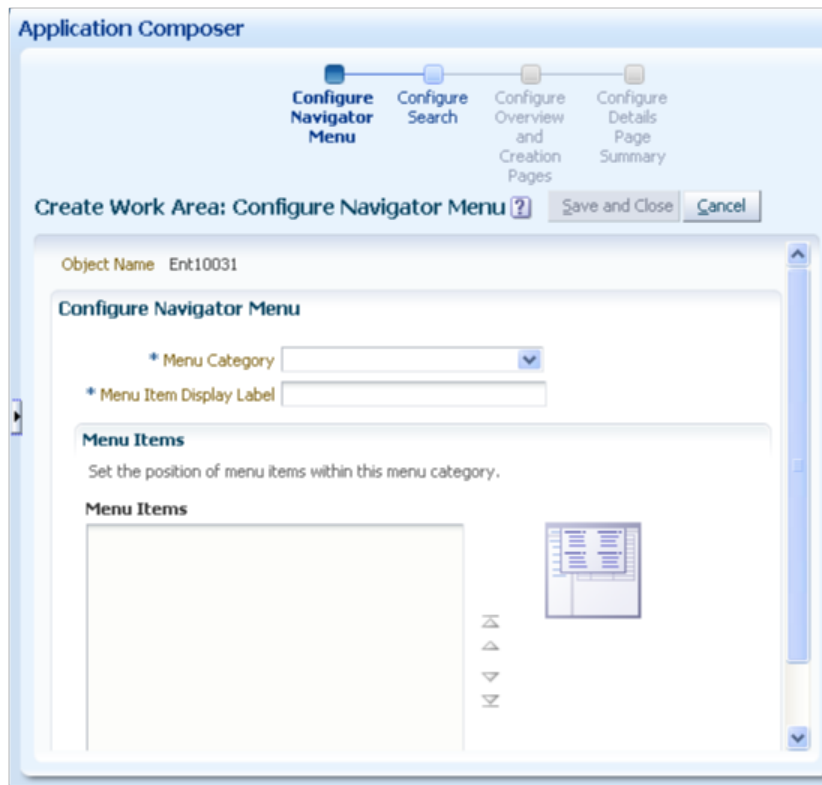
Application Composer

Configure Navigator Menu
Configure Search
Configure Overview and Creation Pages
Configure Details Page Summary

Create Work Area: Configure Navigator Menu ? Save and Close Cancel

Object Name Ent10031

Configure Navigator Menu

* Menu Category

* Menu Item Display Label

Menu Items

Set the position of menu items within this menu category.

Menu Items